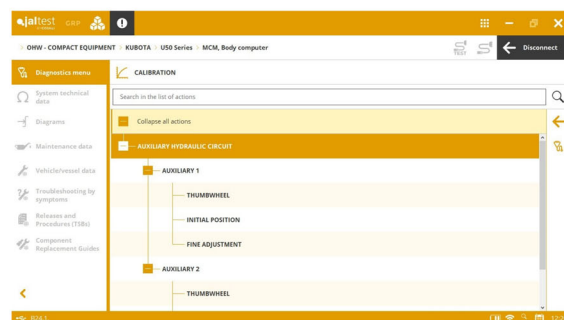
jaltest CRP

OHW - COMPACT EQUIPMENT > KUBOTA > U50 Series > MCM, Body computer

Disconnect

Diagnostics menu

System technical data

Diagrams

Maintenance data

Vehicle/vessel data

Troubleshooting by symptoms

Releases and Procedures (TSBs)

Component Replacement Guides

CALIBRATION

Search in the list of actions

Collapse all actions

AUXILIARY HYDRAULIC CIRCUIT

AUXILIARY 1

THUMBWHEEL

INITIAL POSITION

FINE ADJUSTMENT

AUXILIARY 2

THUMBWHEEL

R24.1